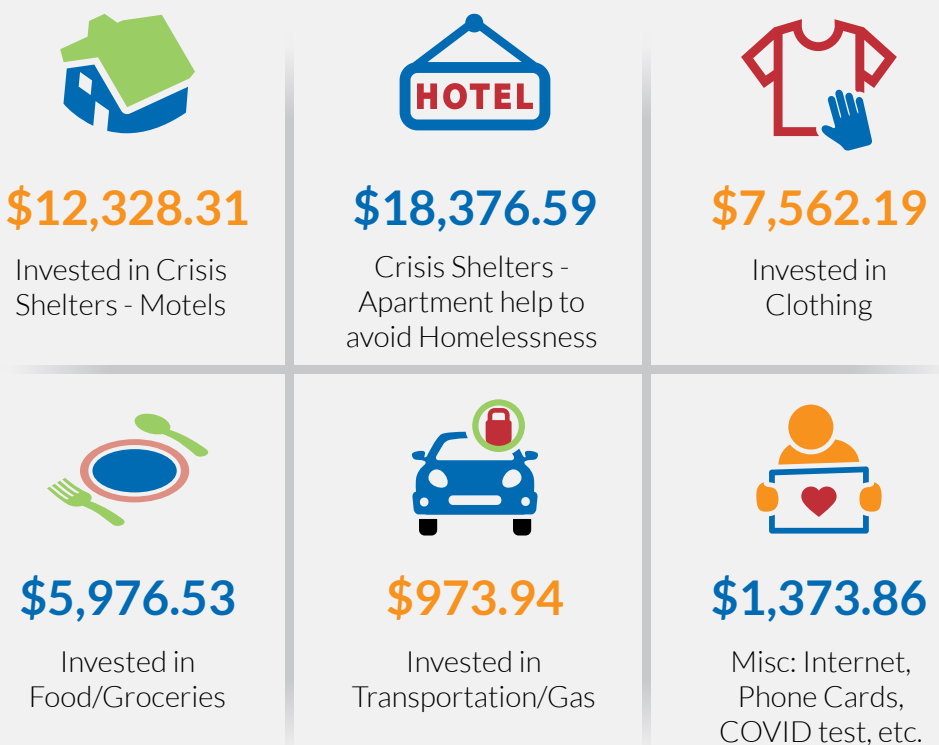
$12,328.31

Invested in Crisis Shelters - Motels

HOTEL

$18,376.59

Crisis Shelters - Apartment help to avoid Homelessness

$7,562.19

Invested in Clothing

$5,976.53

Invested in Food/Groceries

$973.94

Invested in Transportation/Gas

$1,373.86

Misc: Internet, Phone Cards, COVID test, etc.